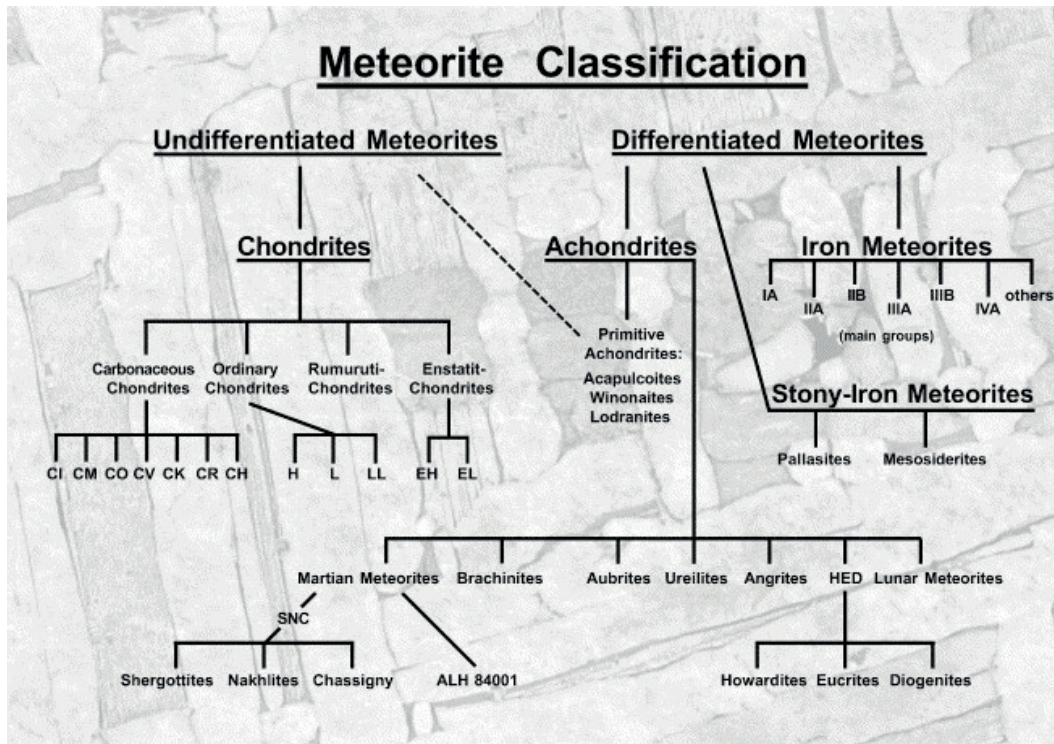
Meteorite Classification

Undifferentiated Meteorites

Differentiated Meteorites

Chondrites

Achondrites

Iron Meteorites

IA IIA IIB IIIA IIIB IVA others

(main groups)

Carbonaceous Chondrites

Ordinary Chondrites

Rumuruti-Chondrites

Enstatit-Chondrites

Primitive Achondrites: Acapulcoites Winonaites Lodranites

Stony-Iron Meteorites

CI CM CO CV CK CR CH

H L LL

EH EL

Pallasites Mesosiderites

Martian Meteorites Brachinites Aubrites Ureilites Angrites HED Lunar Meteorites

SNC

Shergottites Nakhlites Chassigny

ALH 84001

Howardites Eucrites Diogenites